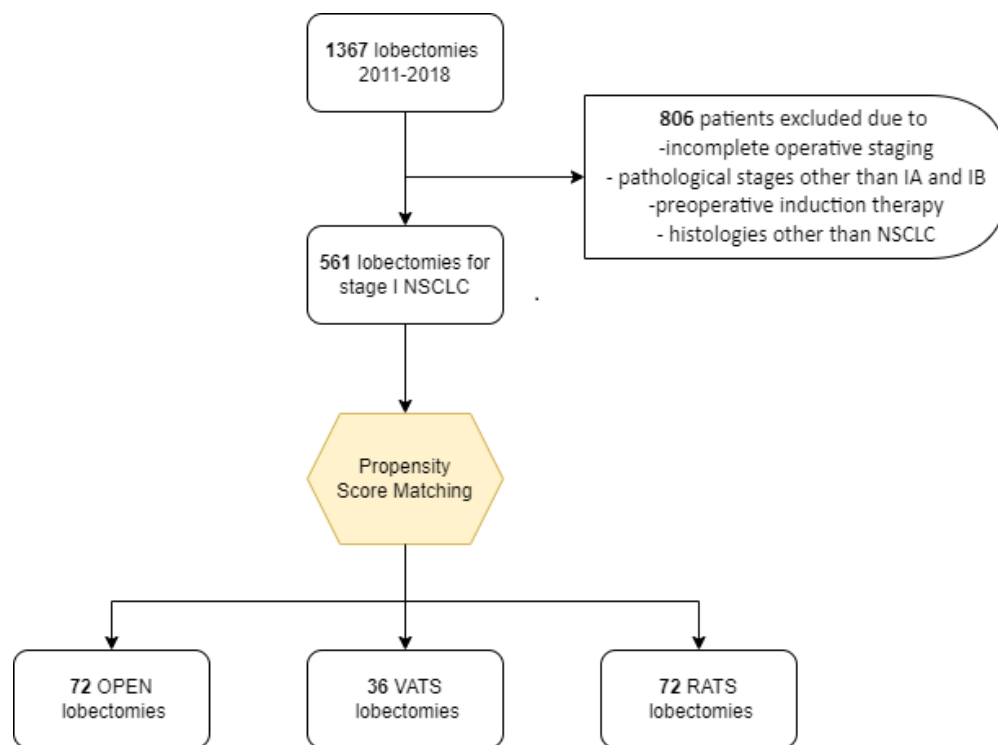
1367 lobectomies 2011-2018

806 patients excluded due to
-incomplete operative staging
- pathological stages other than IA and IB
-preoperative induction therapy
- histologies other than NSCLC

561 lobectomies for stage I NSCLC

Propensity Score Matching

72 OPEN lobectomies

36 VATS lobectomies

72 RATS lobectomies